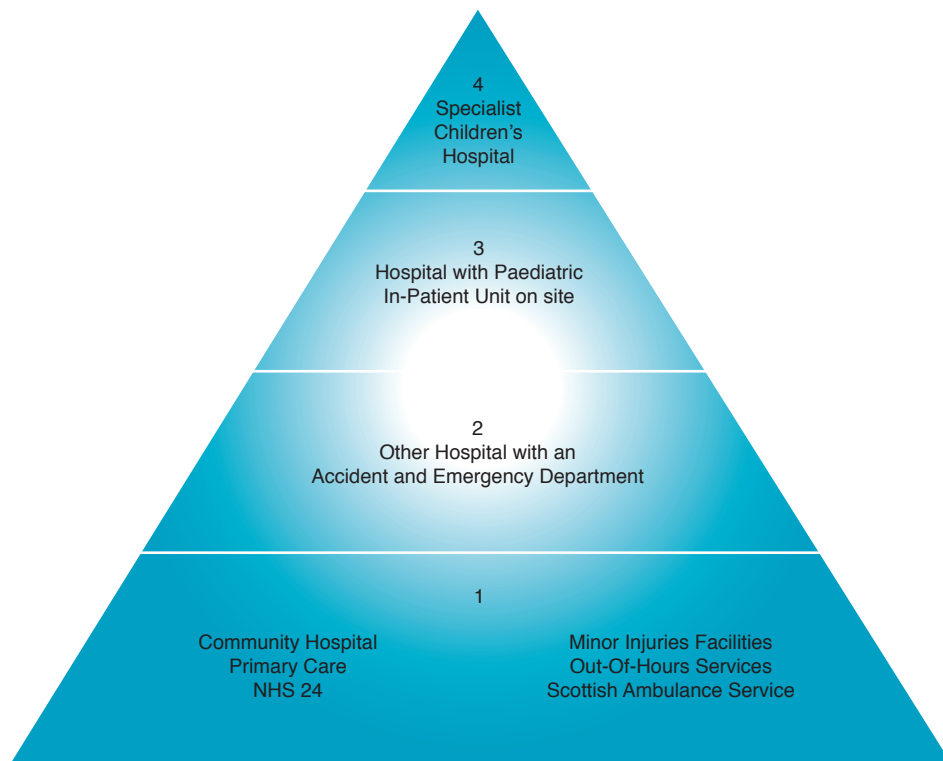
4
Specialist
Children's
Hospital

3
Hospital with Paediatric
In-Patient Unit on site

2
Other Hospital with an
Accident and Emergency Department

1

Community Hospital
Primary Care
NHS 24

Minor Injuries Facilities
Out-Of-Hours Services
Scottish Ambulance Service